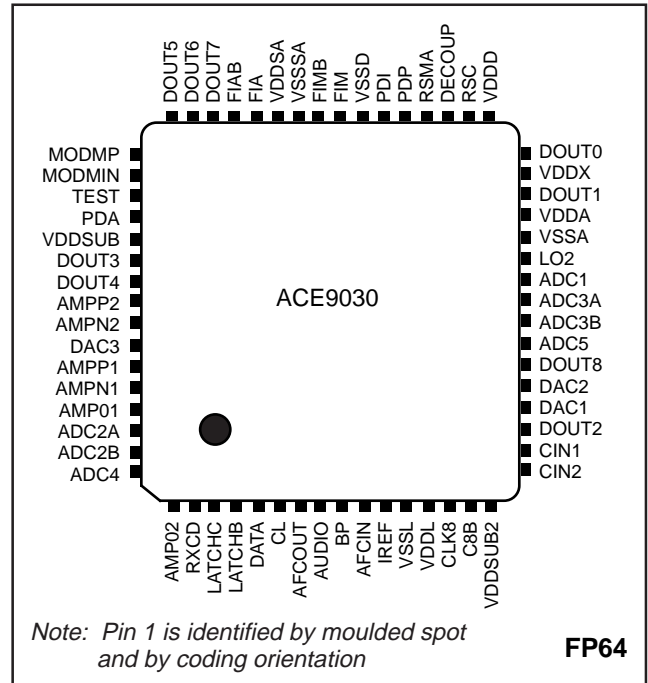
DOUT5
DOUT6
DOUT7
FIAB
FIA
VDDSA
VSSSA
FIMB
FIM
VSSD
PDI
PDP
RSMA
DECOUP
RSC
VDDD

MODMP
MODMIN
TEST
PDA
VDDSUB
DOUT3
DOUT4
AMPP2
AMPN2
DAC3
AMPP1
AMPN1
AMP01
ADC2A
ADC2B
ADC4

ACE9030

DOUT0
VDDX
DOUT1
VDDA
VSSA
LO2
ADC1
ADC3A
ADC3B
ADC5
DOUT8
DAC2
DAC1
DOUT2
CIN1
CIN2

AMP02
RXCD
LATCHC
LATCHB
DATA
CL
AFCOUT
AUDIO
BP
AFCIN
IREF
VSSL
VDDL
CLK8
C8B
VDDSUB2

Note: Pin 1 is identified by moulded spot and by coding orientation

FP64